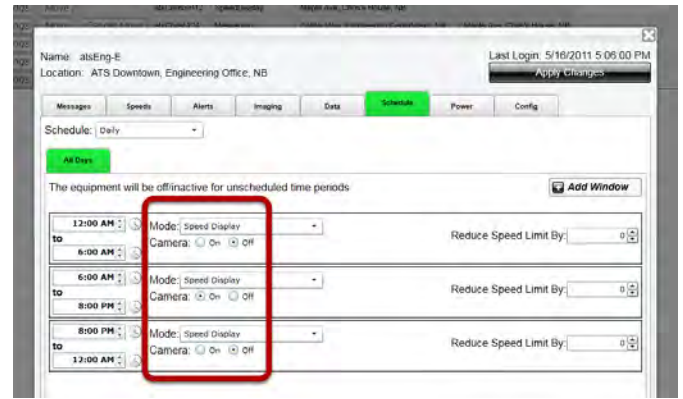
Name: atsEng-E
Location: ATS Downtown, Engineering Office, NB

Last Login: 5/16/2011 5:06:00 PM
Apply Changes

Messages | Speeds | Alerts | Imaging | Data | Schedule | Power | Config

Schedule: Daily

All Days

The equipment will be off/inactive for unscheduled time periods

Add Window

12:00 AM
to
6:00 AM
Mode: Speed Display
Camera: On Off
Reduce Speed Limit By: 0

6:00 AM
to
8:00 PM
Mode: Speed Display
Camera: On Off
Reduce Speed Limit By: 0

8:00 PM
to
12:00 AM
Mode: Speed Display
Camera: On Off
Reduce Speed Limit By: 0